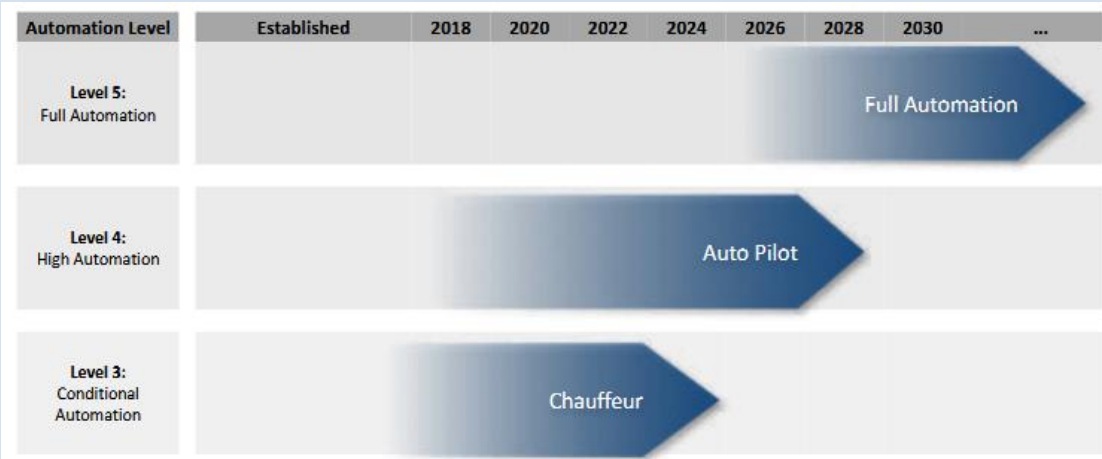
| Automation Level | Established | 2018 | 2020 | 2022 | 2024 | 2026 | 2028 | 2030 | ... |
|---|---|---|---|---|---|---|---|---|---|
| Level 5: Full Automation | | | | | | | Full Automation | | |
| Level 4: High Automation | | | | | Auto Pilot | | | | |
| Level 3: Conditional Automation | | | | Chauffeur | | | | | |